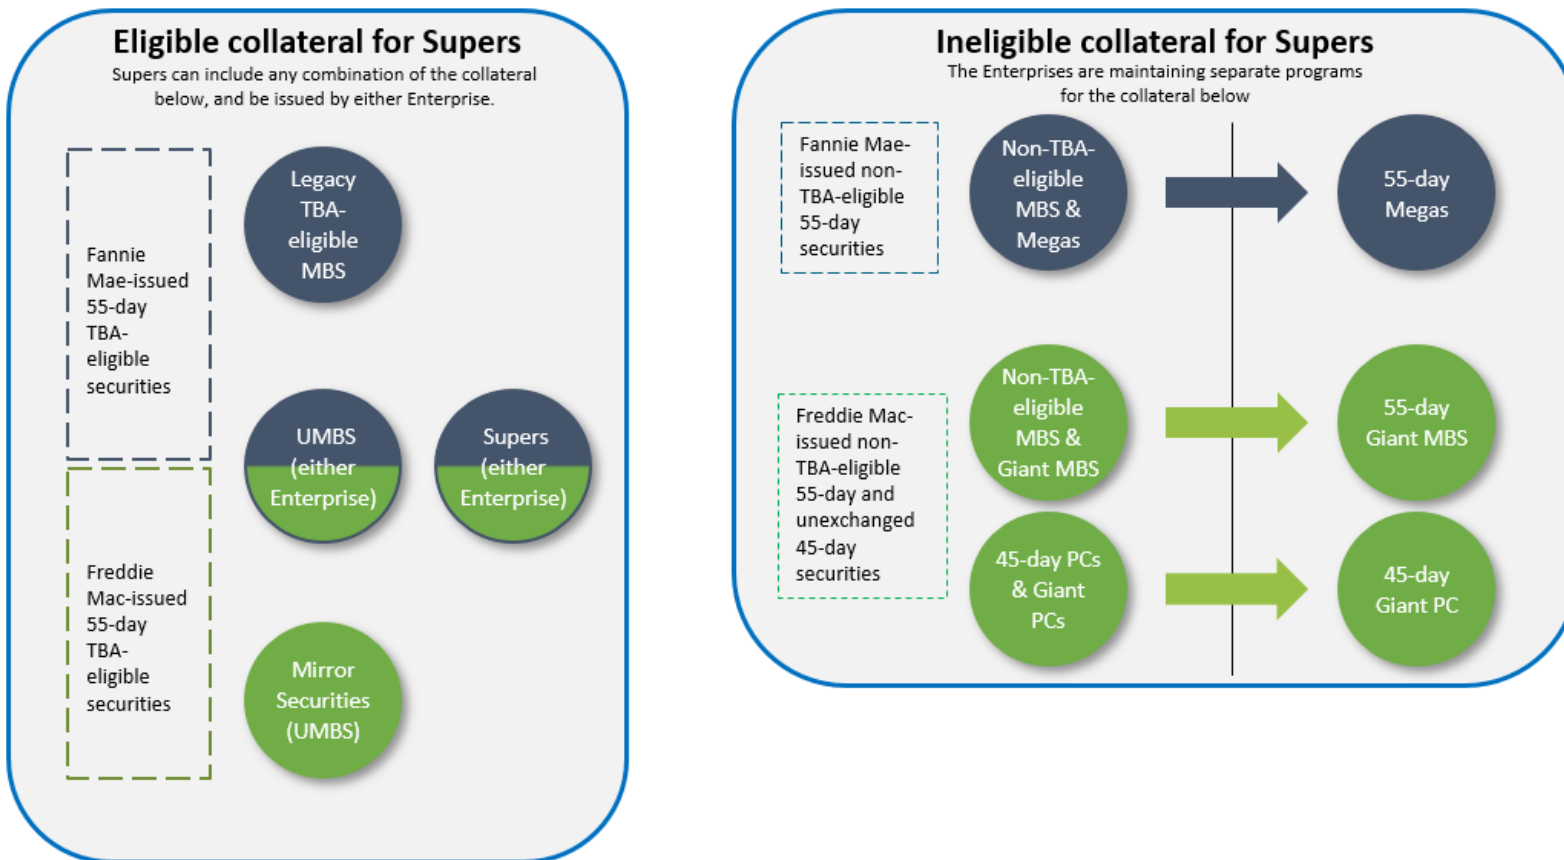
Eligible collateral for Supers
Supers can include any combination of the collateral below, and be issued by either Enterprise.

Fannie Mae-issued 55-day TBA-eligible securities

Legacy TBA-eligible MBS

UMBS (either Enterprise)

Supers (either Enterprise)

Freddie Mac-issued 55-day TBA-eligible securities

Mirror Securities (UMBS)

Ineligible collateral for Supers
The Enterprises are maintaining separate programs for the collateral below

Fannie Mae-issued non-TBA-eligible 55-day securities

Non-TBA-eligible MBS & Megas

55-day Megas

Freddie Mac-issued non-TBA-eligible 55-day and unexchanged 45-day securities

Non-TBA-eligible MBS & Giant MBS

55-day Giant MBS

45-day PCs & Giant PCs

45-day Giant PC